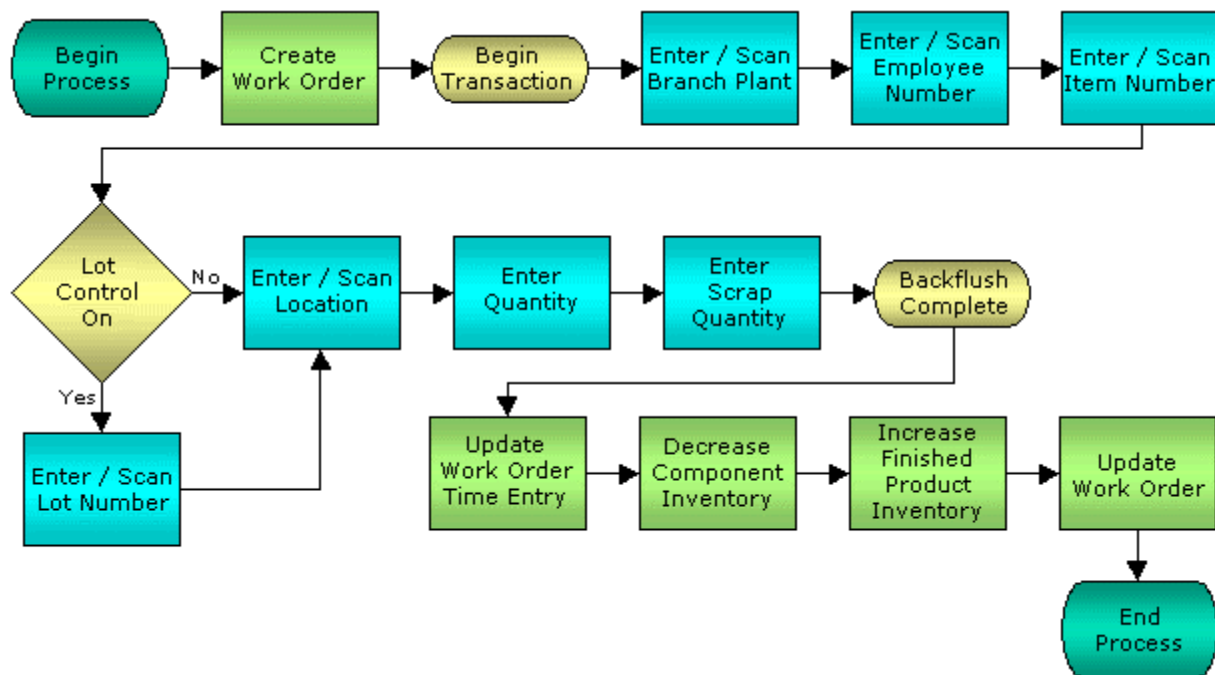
Begin Process

Create Work Order

Begin Transaction

Enter / Scan Branch Plant

Enter / Scan Employee Number

Enter / Scan Item Number

Lot Control On

No

Yes

Enter / Scan Location

Enter Quantity

Enter Scrap Quantity

Backflush Complete

Enter / Scan Lot Number

Update Work Order Time Entry

Decrease Component Inventory

Increase Finished Product Inventory

Update Work Order

End Process